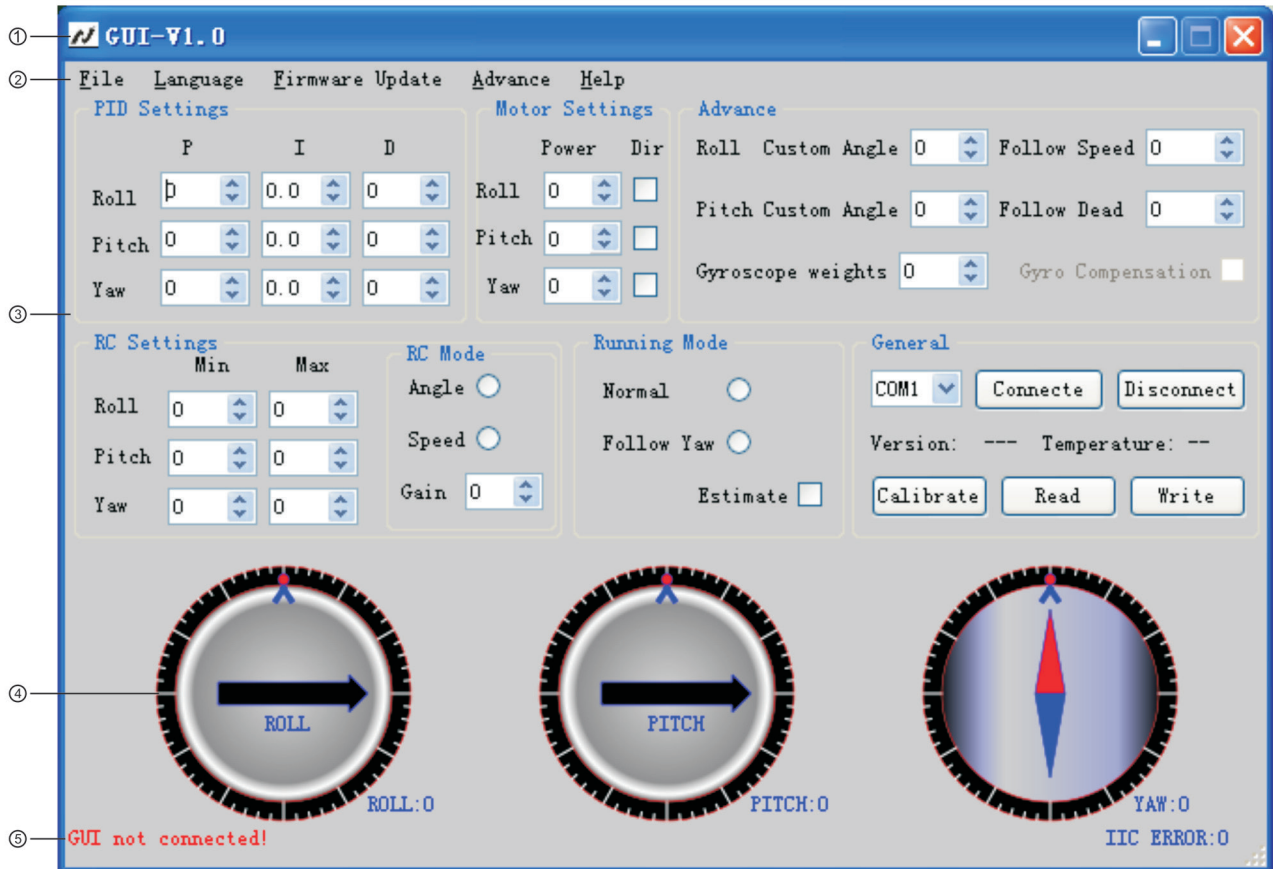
① GUI-V1.0

② File Language Firmware Update Advance Help

PID Settings

| | P | I | D |
|---|---|---|---|
| Roll | 0 | 0.0 | 0 |
| Pitch | 0 | 0.0 | 0 |
| Yaw | 0 | 0.0 | 0 |

Motor Settings

| | Power | Dir |
|---|---|---|
| Roll | 0 | |
| Pitch | 0 | |
| Yaw | 0 | |

Advance

Roll Custom Angle 0 Follow Speed 0

Pitch Custom Angle 0 Follow Dead 0

Gyroscope weights 0 Gyro Compensation

③

RC Settings

| | Min | Max |
|---|---|---|
| Roll | 0 | 0 |
| Pitch | 0 | 0 |
| Yaw | 0 | 0 |

RC Mode

Angle

Speed

Gain 0

Running Mode

Normal

Follow Yaw

Estimate

General

COM1 Connecte Disconnect

Version: --- Temperature: --

Calibrate Read Write

④

ROLL

ROLL:0

PITCH

PITCH:0

YAW:0

⑤ GUI not connected!

IIC ERROR:0